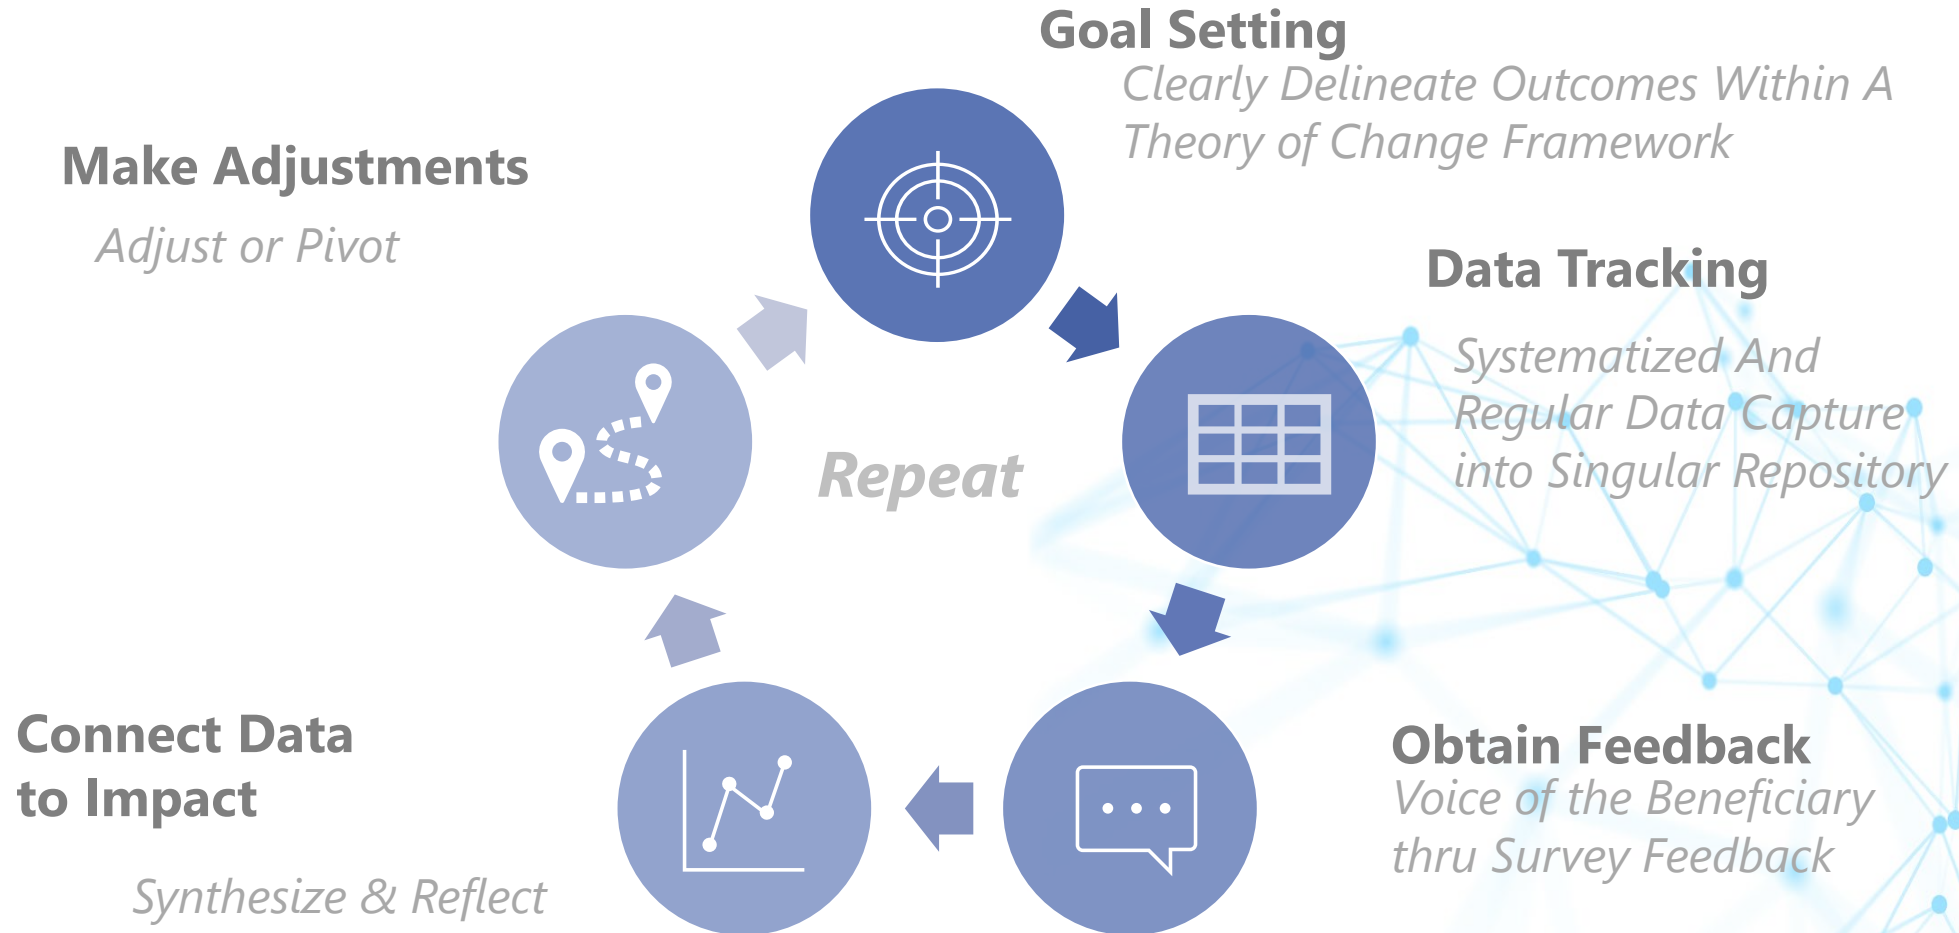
Goal Setting

Clearly Delineate Outcomes Within A Theory of Change Framework

Make Adjustments

Adjust or Pivot

Data Tracking

Systematized And Regular Data Capture into Singular Repository

Repeat

Connect Data to Impact

Synthesize & Reflect

Obtain Feedback

Voice of the Beneficiary thru Survey Feedback